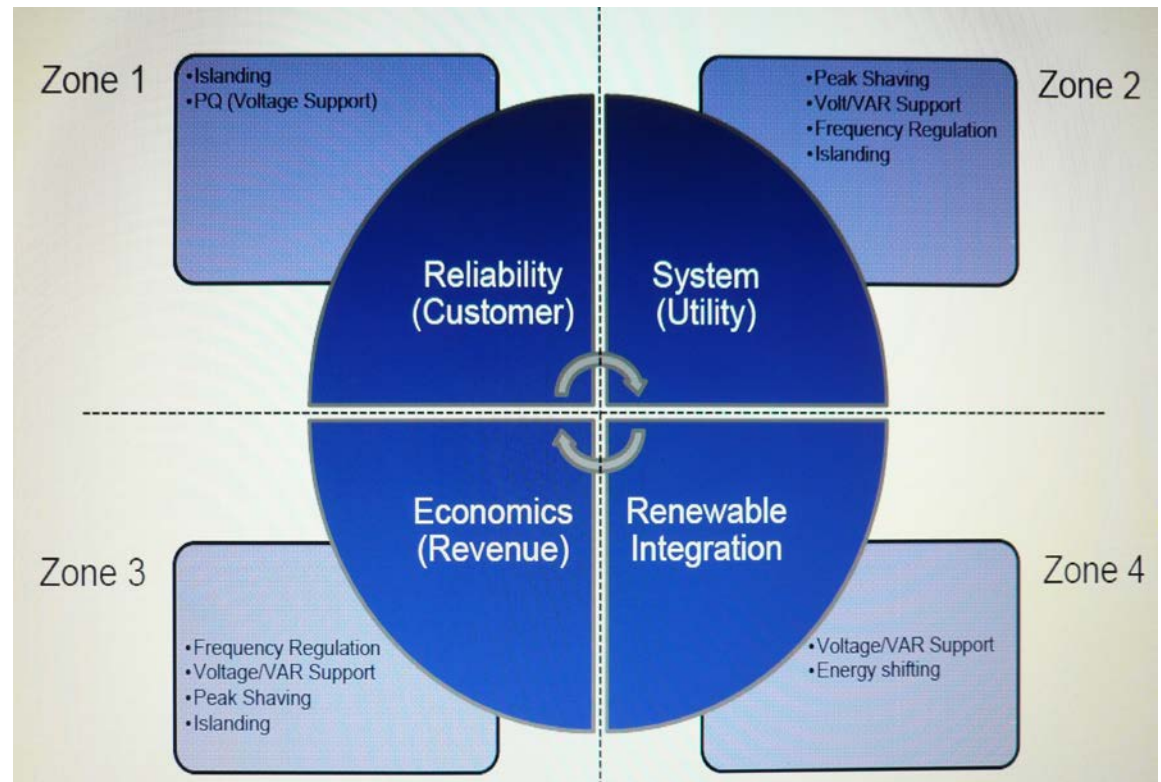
Zone 1

•Islanding
•PQ (Voltage Support)

Zone 2

•Peak Shaving
•Volt/VAR Support
•Frequency Regulation
•Islanding

Reliability (Customer)

System (Utility)

Economics (Revenue)

Renewable Integration

Zone 3

•Frequency Regulation
•Voltage/VAR Support
•Peak Shaving
•Islanding

Zone 4

•Voltage/VAR Support
•Energy shifting